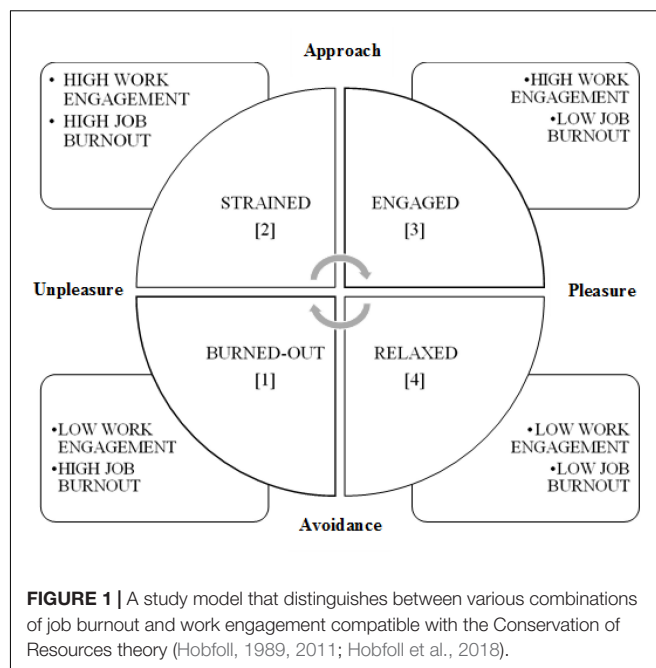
Approach

• HIGH WORK ENGAGEMENT
• HIGH JOB BURNOUT

•HIGH WORK ENGAGEMENT
•LOW JOB BURNOUT

STRAINED
[2]

ENGAGED
[3]

Unpleasure

Pleasure

BURNED-OUT
[1]

RELAXED
[4]

•LOW WORK ENGAGEMENT
•HIGH JOB BURNOUT

•LOW WORK ENGAGEMENT
•LOW JOB BURNOUT

Avoidance

FIGURE 1 | A study model that distinguishes between various combinations of job burnout and work engagement compatible with the Conservation of Resources theory (Hobfoll, 1989, 2011; Hobfoll et al., 2018).